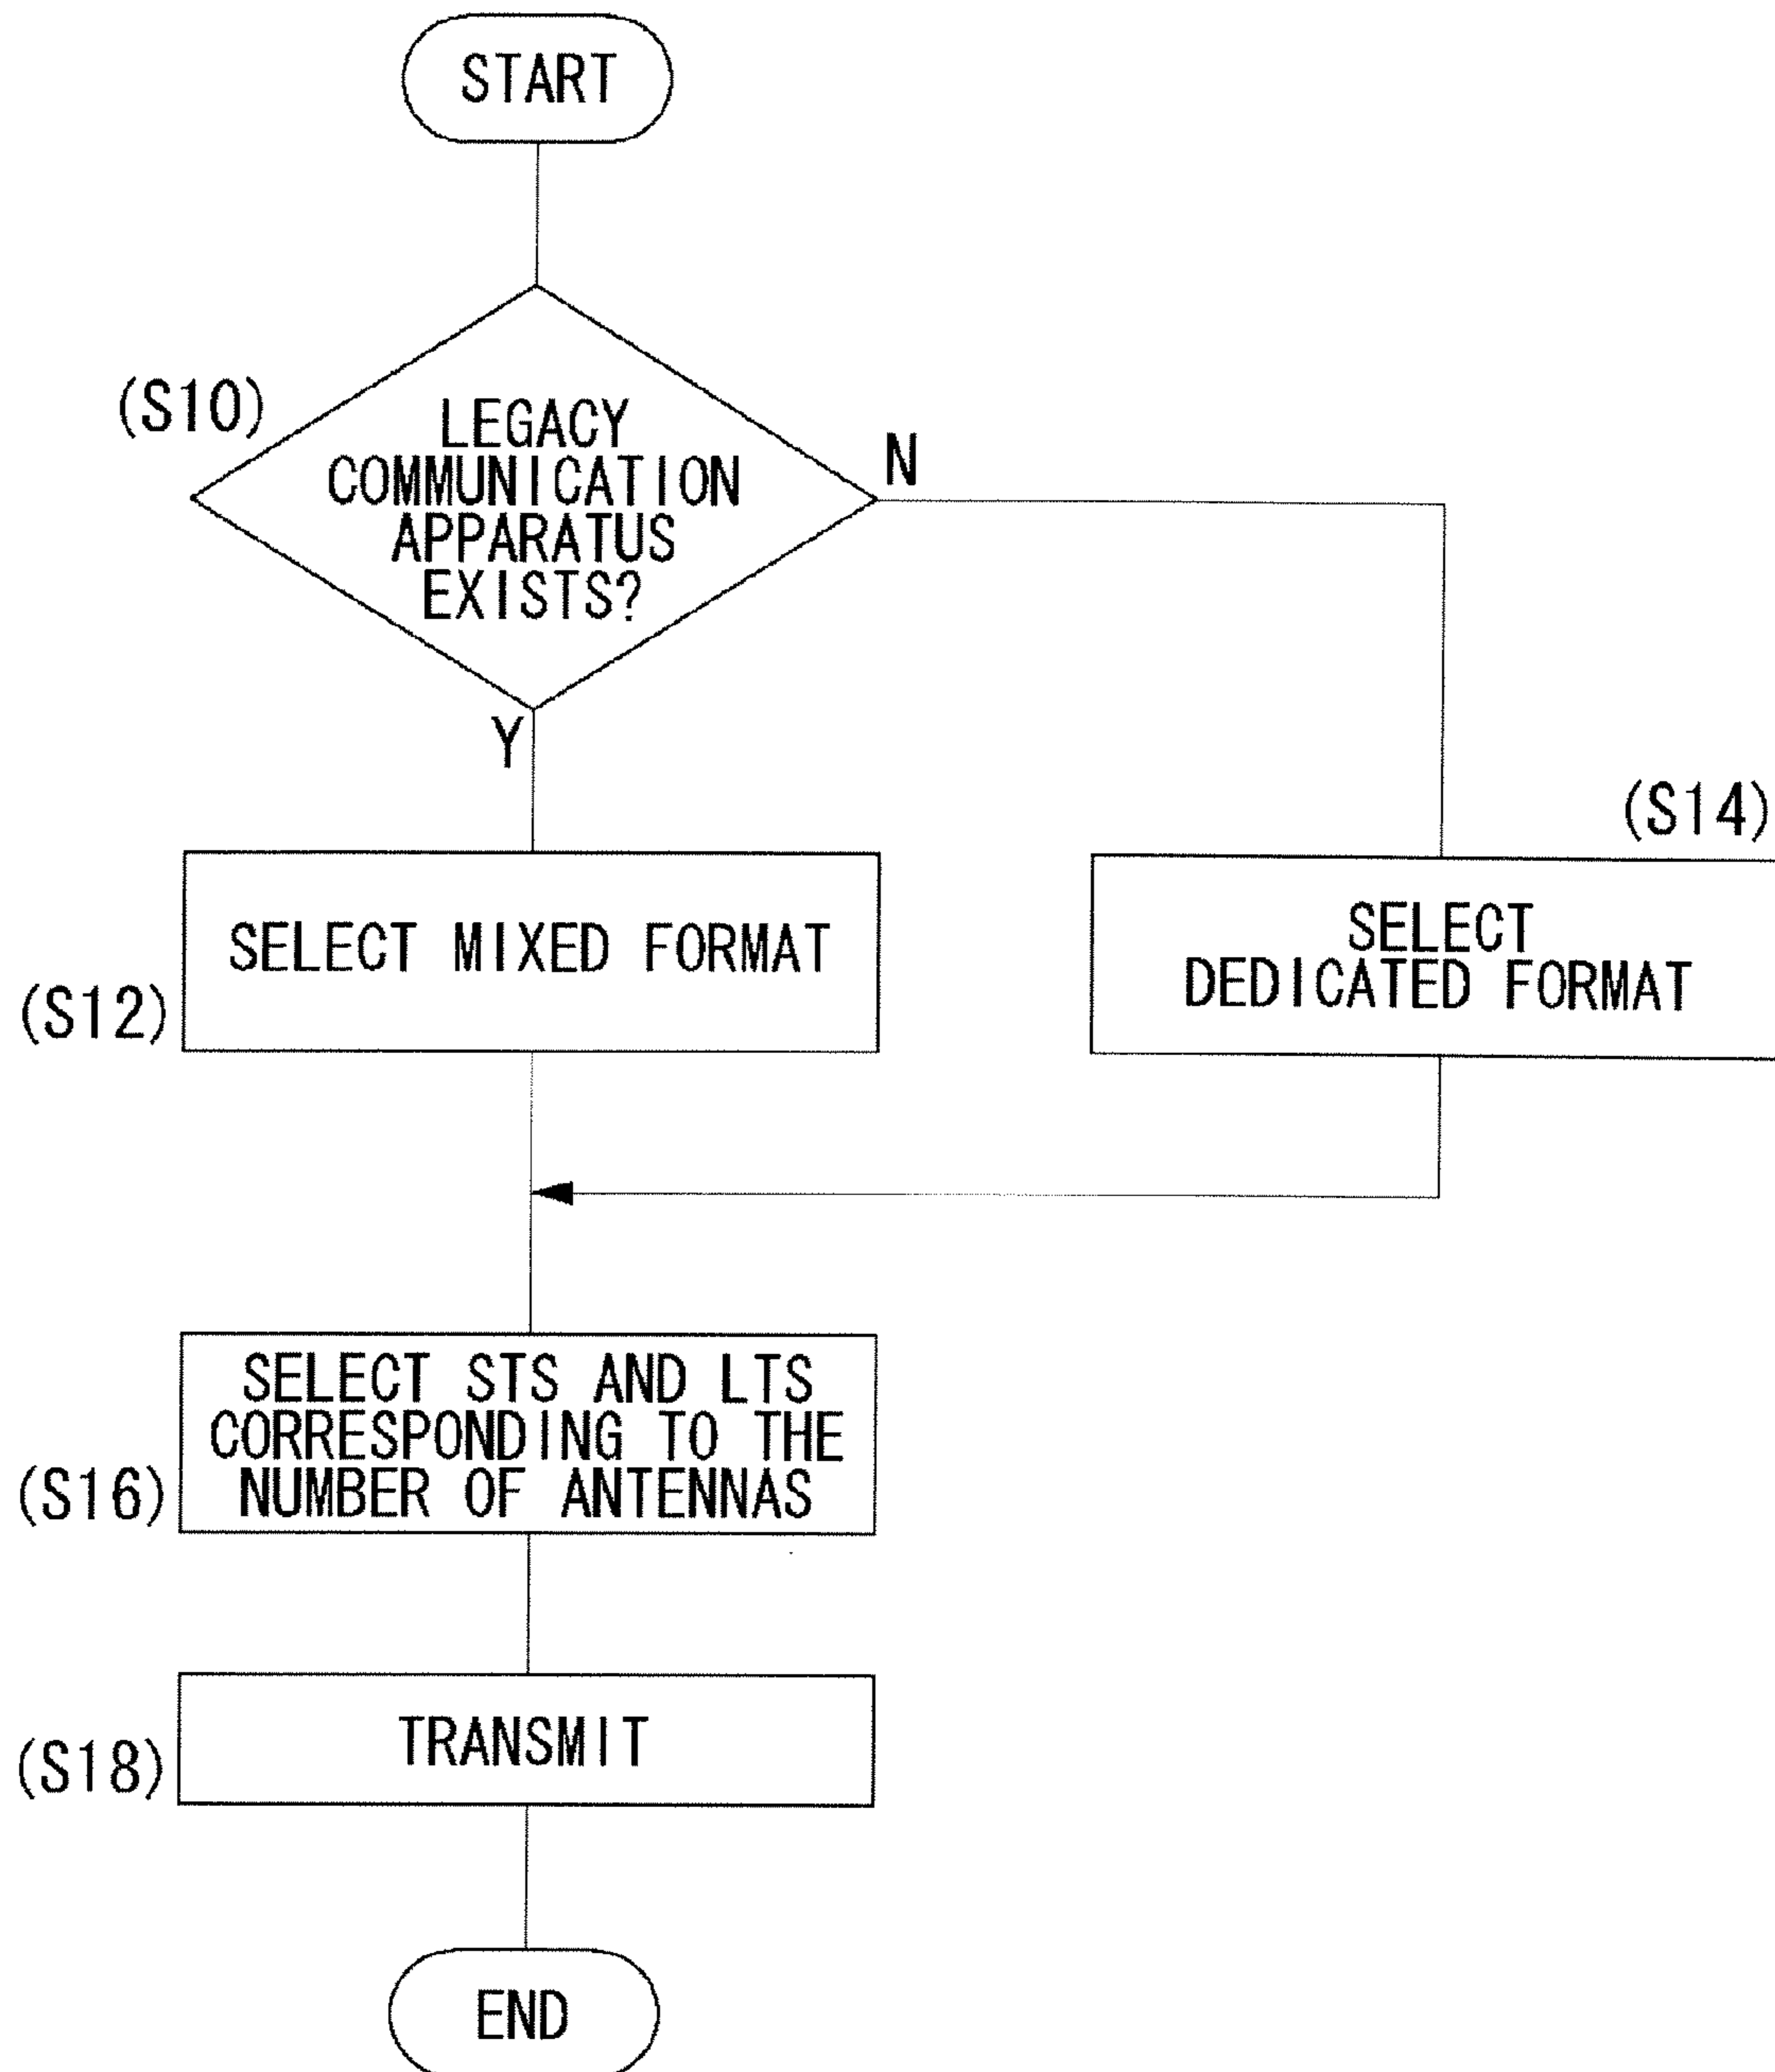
START

(S10)

LEGACY COMMUNICATION APPARATUS EXISTS?

N

Y

(S14)

SELECT MIXED FORMAT

(S12)

SELECT DEDICATED FORMAT

SELECT STS AND LTS CORRESPONDING TO THE NUMBER OF ANTENNAS

(S16)

TRANSMIT

(S18)

END